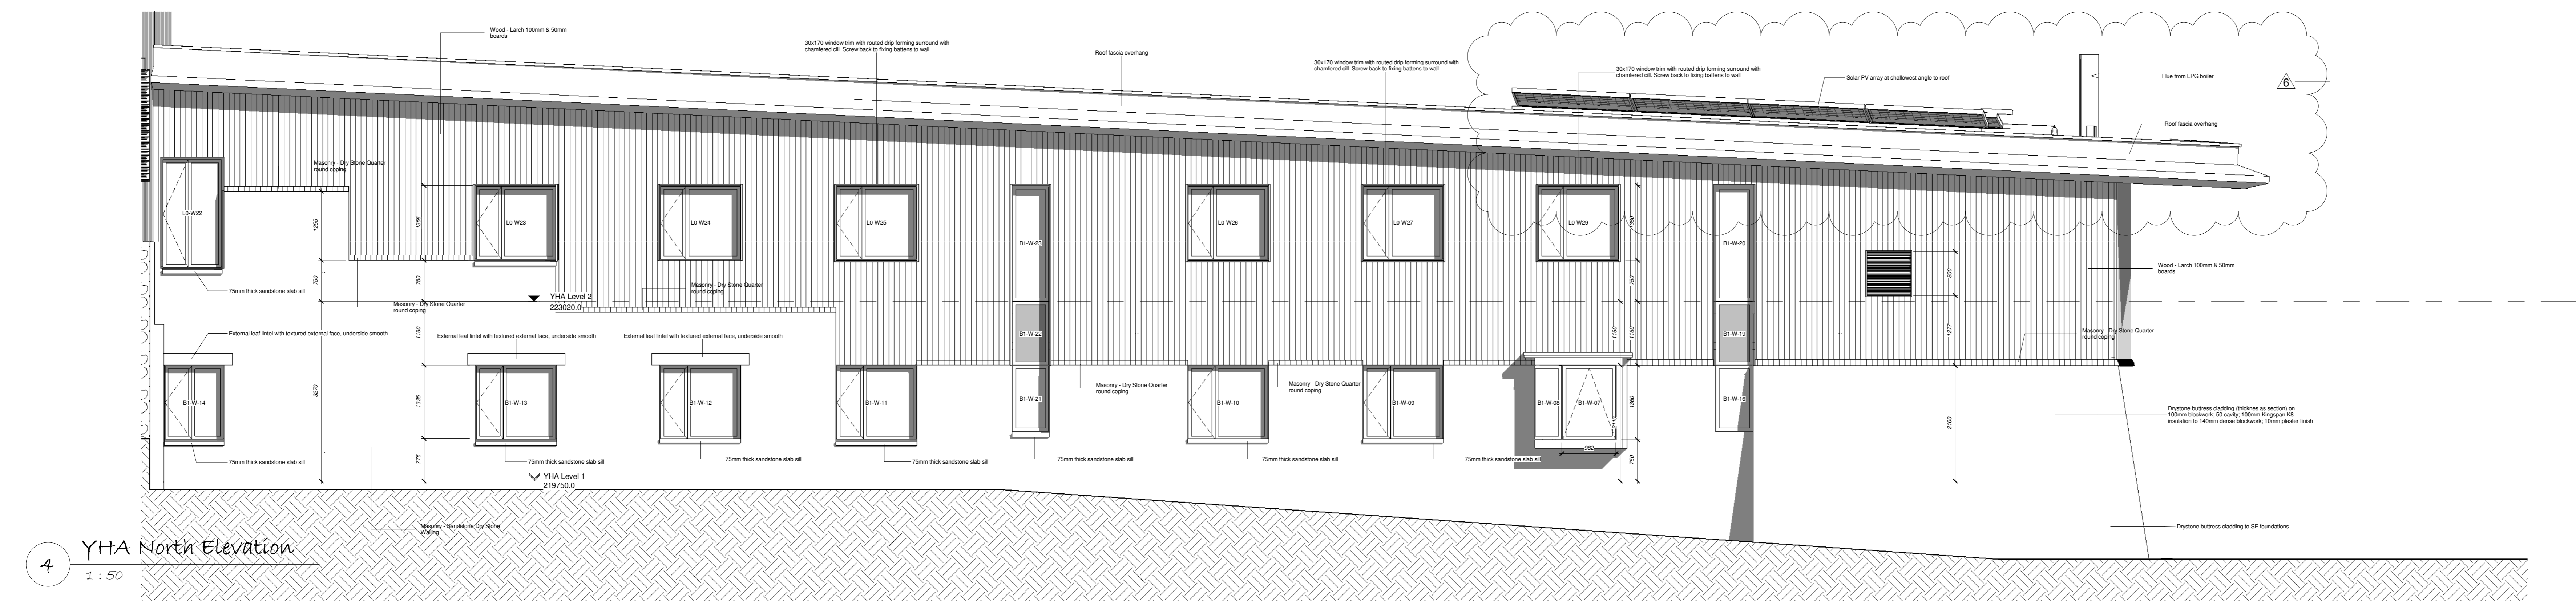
Wood - Larch 100mm & 50mm boards

30x170 window trim with routed drip forming surround with chamfered cill. Screw back to fixing battens to wall

Roof fascia overhang

30x170 window trim with routed drip forming surround with chamfered cill. Screw back to fixing battens to wall

30x170 window trim with routed drip forming surround with chamfered cill. Screw back to fixing battens to wall

Solar PV array at shallowest angle to roof

Flue from LPG boiler

6

Roof fascia overhang

Masonry - Dry Stone Quarter round coping

L0-W22

L0-W23

L0-W24

L0-W25

B1-W-23

L0-W26

L0-W27

L0-W29

B1-W-20

1265

1595

900

800

Wood - Larch 100mm & 50mm boards

750

750

750

75mm thick sandstone slab sill

Masonry - Dry Stone Quarter round coping

YHA Level 2
223020.0

Masonry - Dry Stone Quarter round coping

1160

1160

1277

External leaf lintel with textured external face, underside smooth

External leaf lintel with textured external face, underside smooth

External leaf lintel with textured external face, underside smooth

B1-W-22

B1-W-19

Masonry - Dry Stone Quarter round coping

B1-W-14

B1-W-13

B1-W-12

B1-W-11

B1-W-21

Masonry - Dry Stone Quarter round coping

B1-W-10

Masonry - Dry Stone Quarter round coping

B1-W-09

B1-W-08

B1-W-07

B1-W-16

3270

1335

1380

2100

Drystone buttress cladding (thicknes as section) on 100mm blockwork; 50 cavity; 100mm Kingspan K8 insulation to 140mm dense blockwork; 10mm plaster finish

2110

965

775

750

75mm thick sandstone slab sill

75mm thick sandstone slab sill

75mm thick sandstone slab sill

75mm thick sandstone slab sill

75mm thick sandstone slab sill

75mm thick sandstone slab sill

75mm thick sandstone slab sill

75mm thick sandstone slab sill

YHA Level 1
219750.0

Masonry - Sandstone Dry Stone Walling

Drystone buttress cladding to SE foundations

4
YHA North Elevation
1 : 50